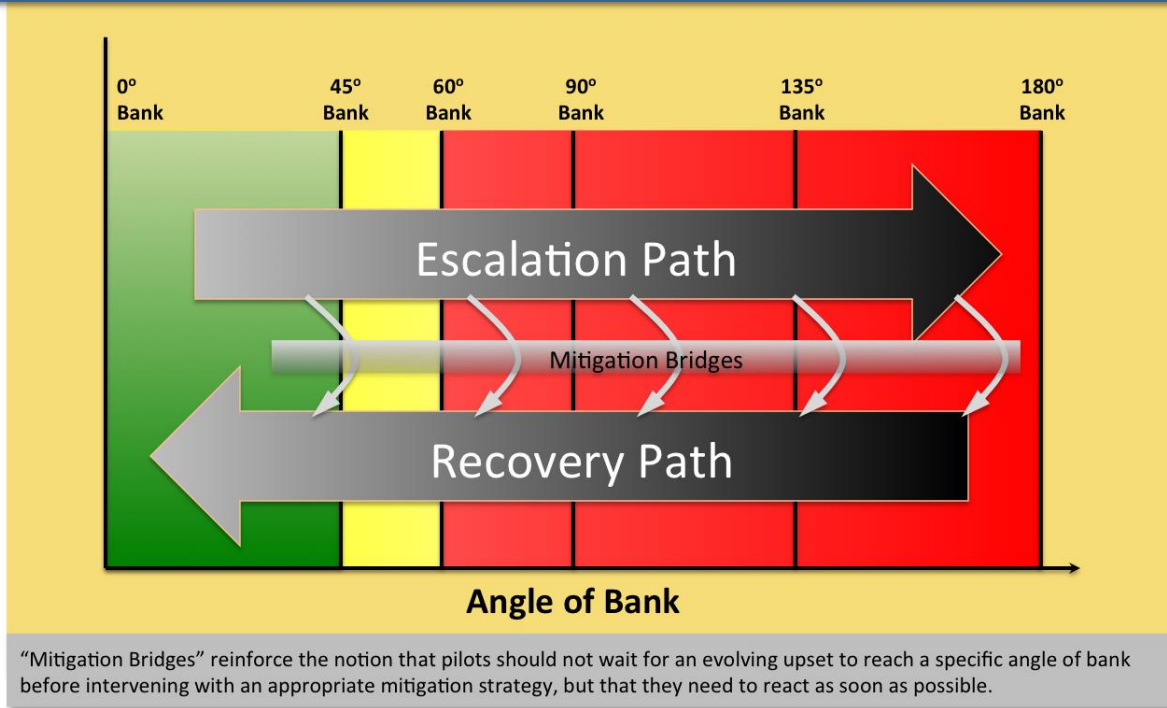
0º Bank

45º Bank

60º Bank

90º Bank

135º Bank

180º Bank

Escalation Path

Mitigation Bridges

Recovery Path

Angle of Bank

“Mitigation Bridges” reinforce the notion that pilots should not wait for an evolving upset to reach a specific angle of bank before intervening with an appropriate mitigation strategy, but that they need to react as soon as possible.